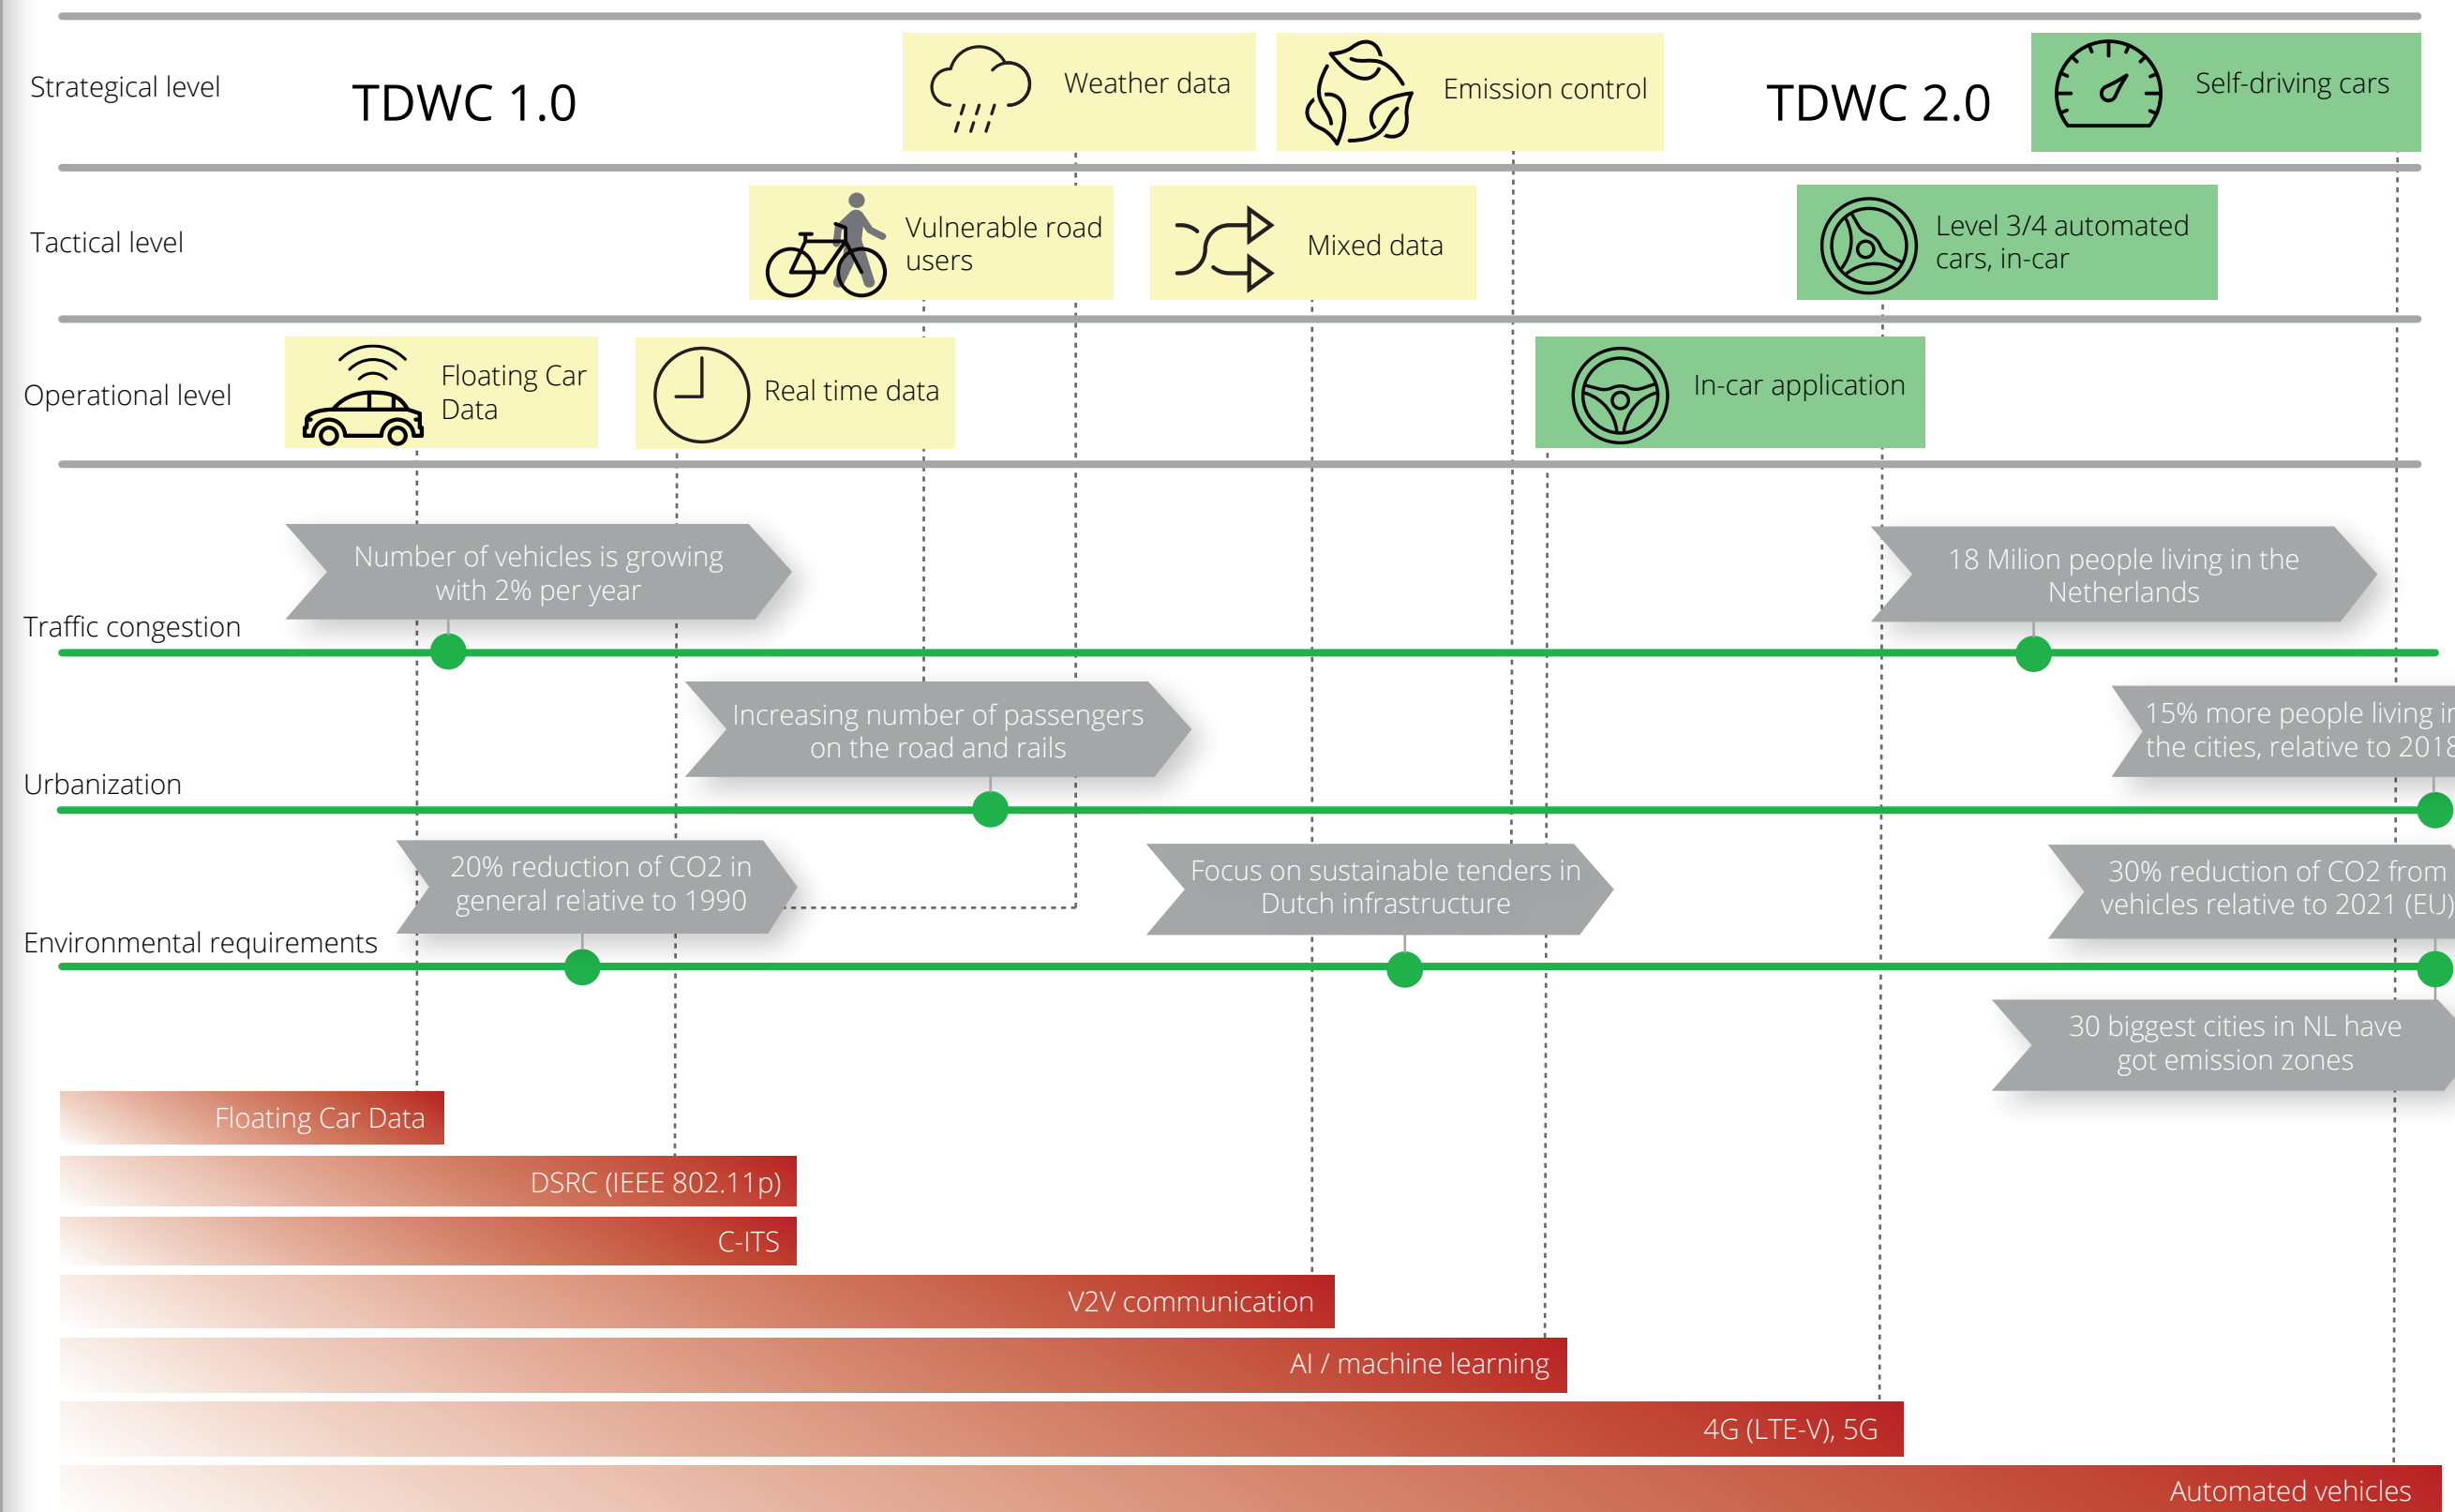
Strategical level

TDWC 1.0

Weather data

Emission control

TDWC 2.0

Self-driving cars

Tactical level

Vulnerable road users

Mixed data

Level 3/4 automated cars, in-car

Operational level

Floating Car Data

Real time data

In-car application

Number of vehicles is growing with 2% per year

18 Milion people living in the Netherlands

Traffic congestion

Increasing number of passengers on the road and rails

15% more people living i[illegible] the cities, relative to 201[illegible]

Urbanization

20% reduction of CO2 in general relative to 1990

Focus on sustainable tenders in Dutch infrastructure

30% reduction of CO2 from vehicles relative to 2021 (EU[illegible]

Environmental requirements

30 biggest cities in NL have got emission zones

Floating Car Data

DSRC (IEEE 802.11p)

C-ITS

V2V communication

AI / machine learning

4G (LTE-V), 5G

Automated vehicles